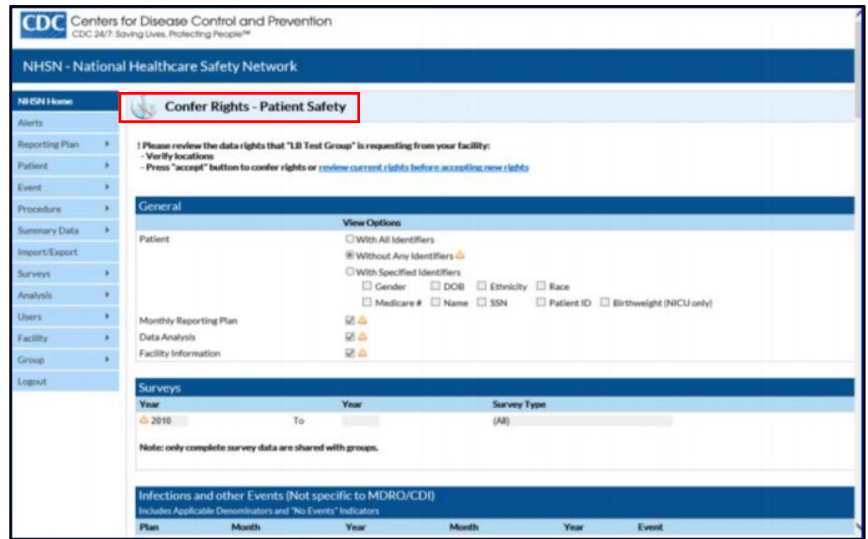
CDC Centers for Disease Control and Prevention
CDC 24/7: Saving Lives, Protecting People™

NHSN - National Healthcare Safety Network

NHSN Home
Alerts
Reporting Plan
Patient
Event
Procedure
Summary Data
Import/Export
Surveys
Analysis
Users
Facility
Group
Logout

Confer Rights - Patient Safety

! Please review the data rights that "LB Test Group" is requesting from your facility:
- Verify locations
- Press "accept" button to confer rights or review current rights before accepting new rights

General

View Options

Patient
With All Identifiers
Without Any Identifiers
With Specified Identifiers
Gender DOB Ethnicity Race
Medicare # Name SSN Patient ID Birthweight (NICU only)

Monthly Reporting Plan
Data Analysis
Facility Information

Surveys

| Year | | Year | Survey Type |
|---|---|---|---|
| 2010 | To | | (All) |

Note: only complete survey data are shared with groups.

Infections and other Events (Not specific to MDRO/CDI)
Includes Applicable Denominators and "No Events" Indicators

| Plan | Month | Year | Month | Year | Event |
|---|---|---|---|---|---|